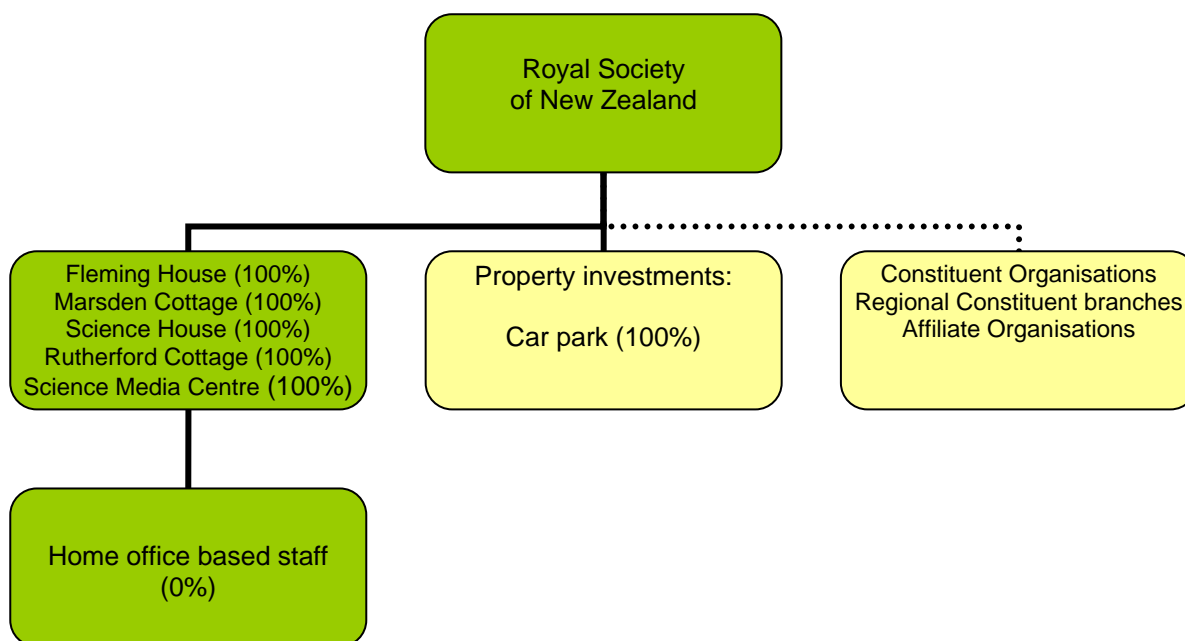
Royal Society
of New Zealand

Fleming House (100%)
Marsden Cottage (100%)
Science House (100%)
Rutherford Cottage (100%)
Science Media Centre (100%)

Property investments:

Car park (100%)

Constituent Organisations
Regional Constituent branches
Affiliate Organisations

Home office based staff
(0%)